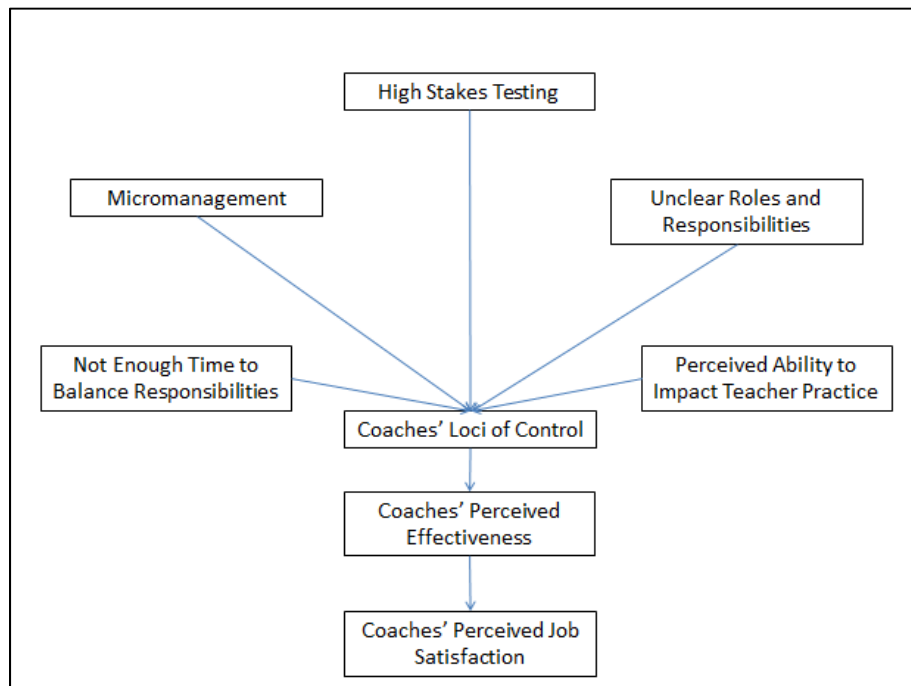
High Stakes Testing

Micromanagement

Unclear Roles and Responsibilities

Not Enough Time to Balance Responsibilities

Perceived Ability to Impact Teacher Practice

Coaches' Loci of Control

Coaches' Perceived Effectiveness

Coaches' Perceived Job Satisfaction